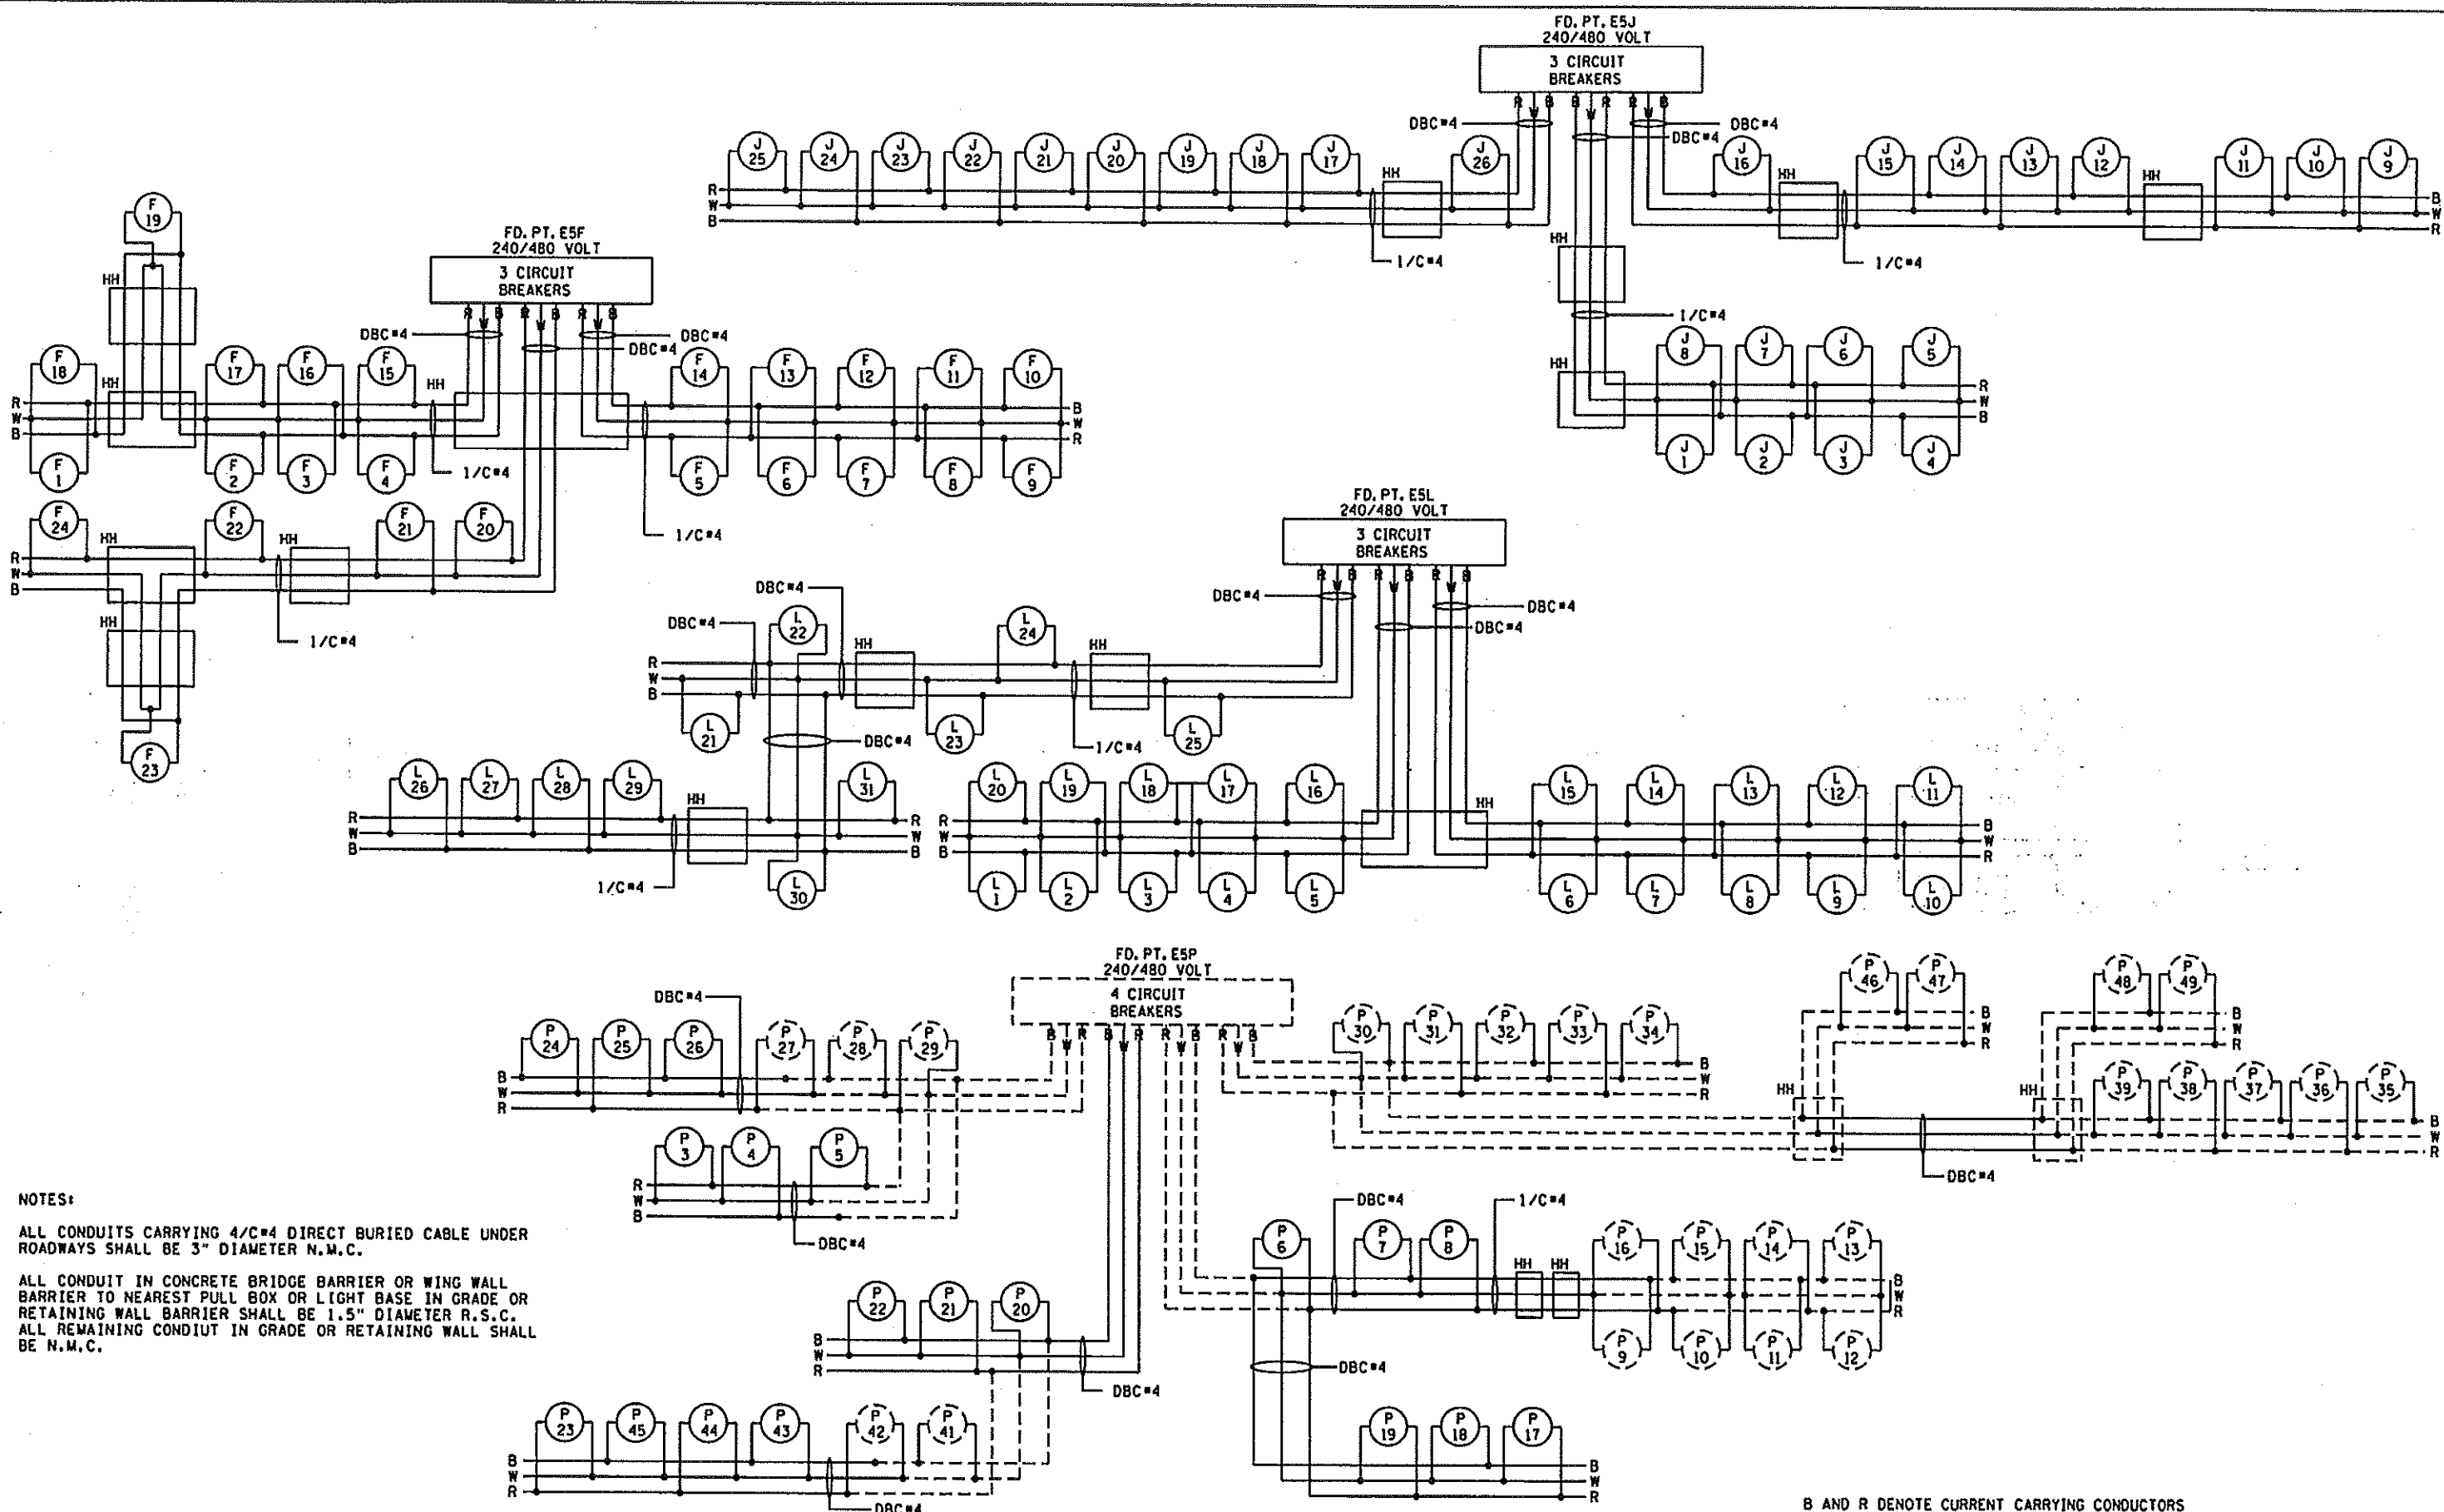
FD. PT. E5J
240/480 VOLT
3 CIRCUIT BREAKERS

R B B R R B
DBC#4
DBC#4
DBC#4

J 25, J 24, J 23, J 22, J 21, J 20, J 19, J 18, J 17, J 26, J 16, J 15, J 14, J 13, J 12, J 11, J 10, J 9

R W B
HH
HH
HH
B W R
1/C#4
1/C#4
HH
1/C#4
HH

J 8, J 7, J 6, J 5
R W B
J 1, J 2, J 3, J 4

FD. PT. E5F
240/480 VOLT
3 CIRCUIT BREAKERS

F 19
HH
DBC#4
DBC#4
DBC#4
R B R B R B

F 18, F 17, F 16, F 15, F 14, F 13, F 12, F 11, F 10
HH
HH
R W B
B W R
F 1, F 2, F 3, F 4, F 5, F 6, F 7, F 8, F 9
1/C#4
1/C#4

F 24, F 22, F 21, F 20
HH
HH
R W B
HH
1/C#4
F 23

FD. PT. E5L
240/480 VOLT
3 CIRCUIT BREAKERS

R B R B R B
DBC#4
DBC#4
DBC#4
DBC#4
DBC#4

L 22, L 24
HH
HH
R W B
L 21, L 23, L 25
DBC#4
1/C#4

L 26, L 27, L 28, L 29, L 31
HH
R W B
R W B
1/C#4
L 30

L 20, L 19, L 18, L 17, L 16, L 15, L 14, L 13, L 12, L 11
R W B
HH
B W R
L 1, L 2, L 3, L 4, L 5, L 6, L 7, L 8, L 9, L 10

FD. PT. E5P
240/480 VOLT
4 CIRCUIT BREAKERS

B R B R R B R B

DBC#4
P 24, P 25, P 26, P 27, P 28, P 29
B W R

P 30, P 31, P 32, P 33, P 34
B W R

P 46, P 47
B W R
P 48, P 49
B W R
HH
HH
P 39, P 38, P 37, P 36, P 35
B W R
DBC#4

P 3, P 4, P 5
R W B
DBC#4

NOTES:

ALL CONDUITS CARRYING 4/C#4 DIRECT BURIED CABLE UNDER ROADWAYS SHALL BE 3" DIAMETER N.M.C.

ALL CONDUIT IN CONCRETE BRIDGE BARRIER OR WING WALL BARRIER TO NEAREST PULL BOX OR LIGHT BASE IN GRADE OR RETAINING WALL BARRIER SHALL BE 1.5" DIAMETER R.S.C. ALL REMAINING CONDIUT IN GRADE OR RETAINING WALL SHALL BE N.M.C.

DBC#4
1/C#4
P 6, P 7, P 8
HH
HH
P 16, P 15, P 14, P 13
B W R
P 9, P 10, P 11, P 12

P 22, P 21, P 20
B W R
DBC#4
DBC#4

P 23, P 45, P 44, P 43, P 42, P 41
B W R
DBC#4

P 19, P 18, P 17
B W R

B AND R DENOTE CURRENT CARRYING CONDUCTORS